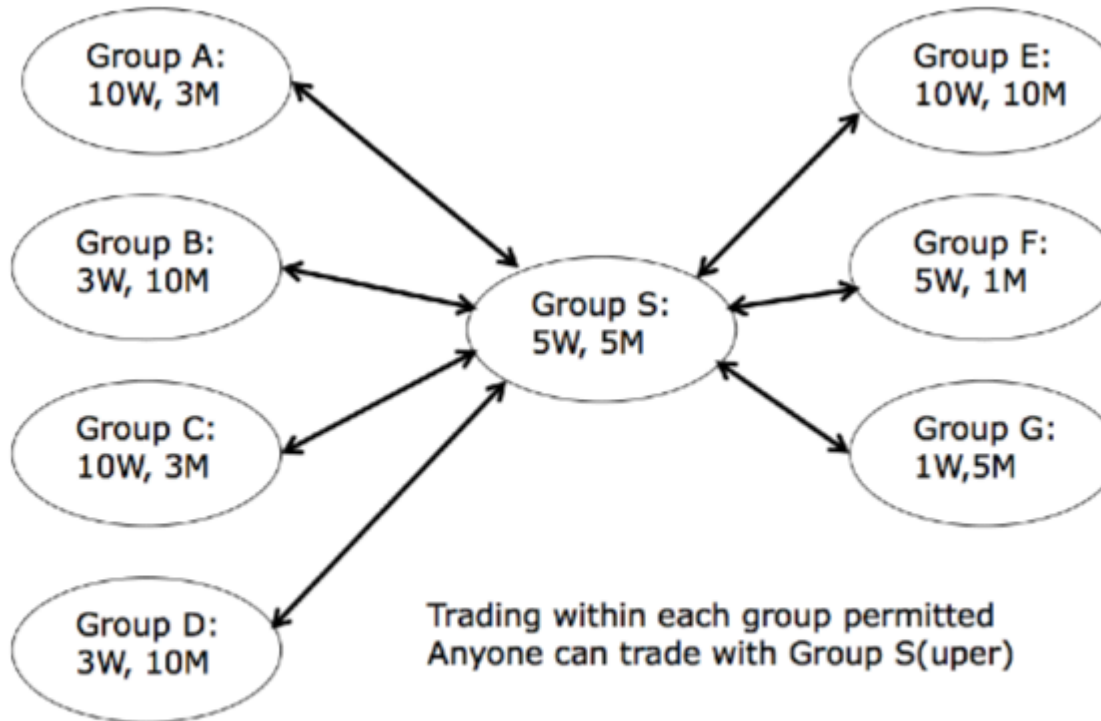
Group A:
10W, 3M

Group B:
3W, 10M

Group C:
10W, 3M

Group D:
3W, 10M

Group S:
5W, 5M

Group E:
10W, 10M

Group F:
5W, 1M

Group G:
1W,5M

Trading within each group permitted
Anyone can trade with Group S(uper)